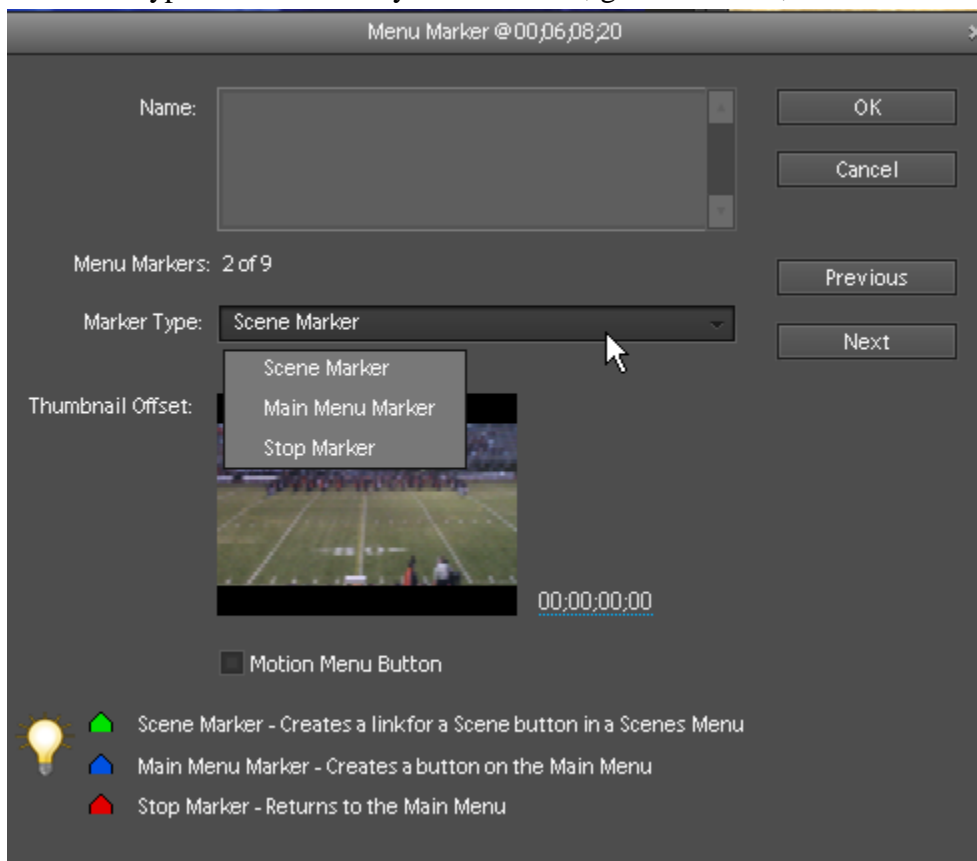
Menu Marker @ 00;06;08;20

Name:

OK

Cancel

Menu Markers: 2 of 9

Previous

Marker Type: Scene Marker

Next

Scene Marker
Main Menu Marker
Stop Marker

Thumbnail Offset:

00;00;00;00

Motion Menu Button

Scene Marker - Creates a linkfor a Scene button in a Scenes Menu

Main Menu Marker - Creates a button on the Main Menu

Stop Marker - Returns to the Main Menu